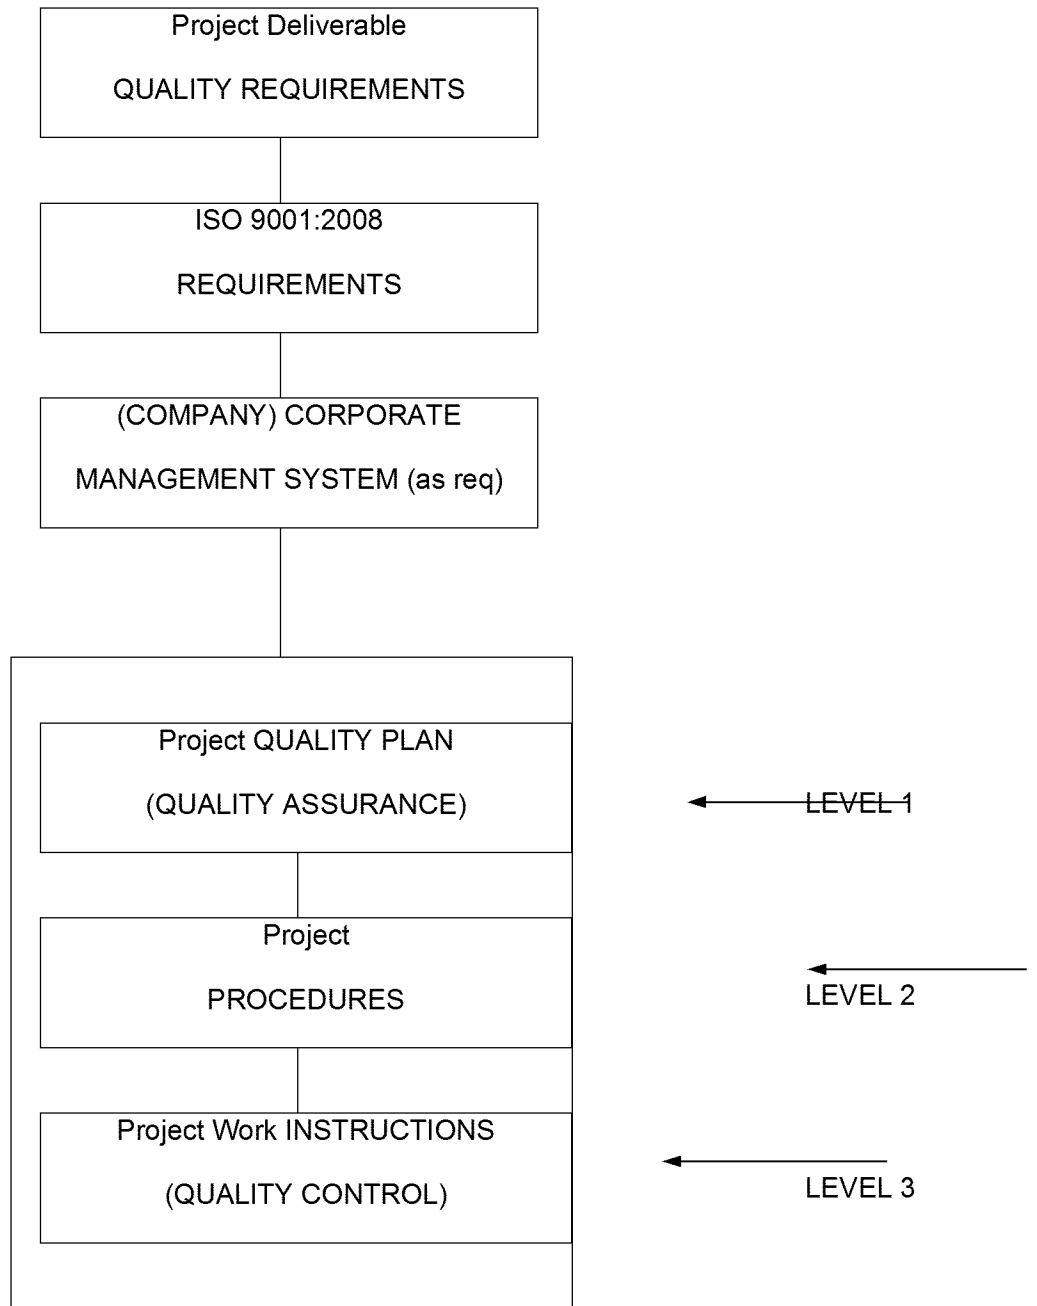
Project Deliverable

QUALITY REQUIREMENTS

ISO 9001:2008

REQUIREMENTS

(COMPANY) CORPORATE

MANAGEMENT SYSTEM (as req)

Project QUALITY PLAN

(QUALITY ASSURANCE)

LEVEL 1

Project

PROCEDURES

LEVEL 2

Project Work INSTRUCTIONS

(QUALITY CONTROL)

LEVEL 3